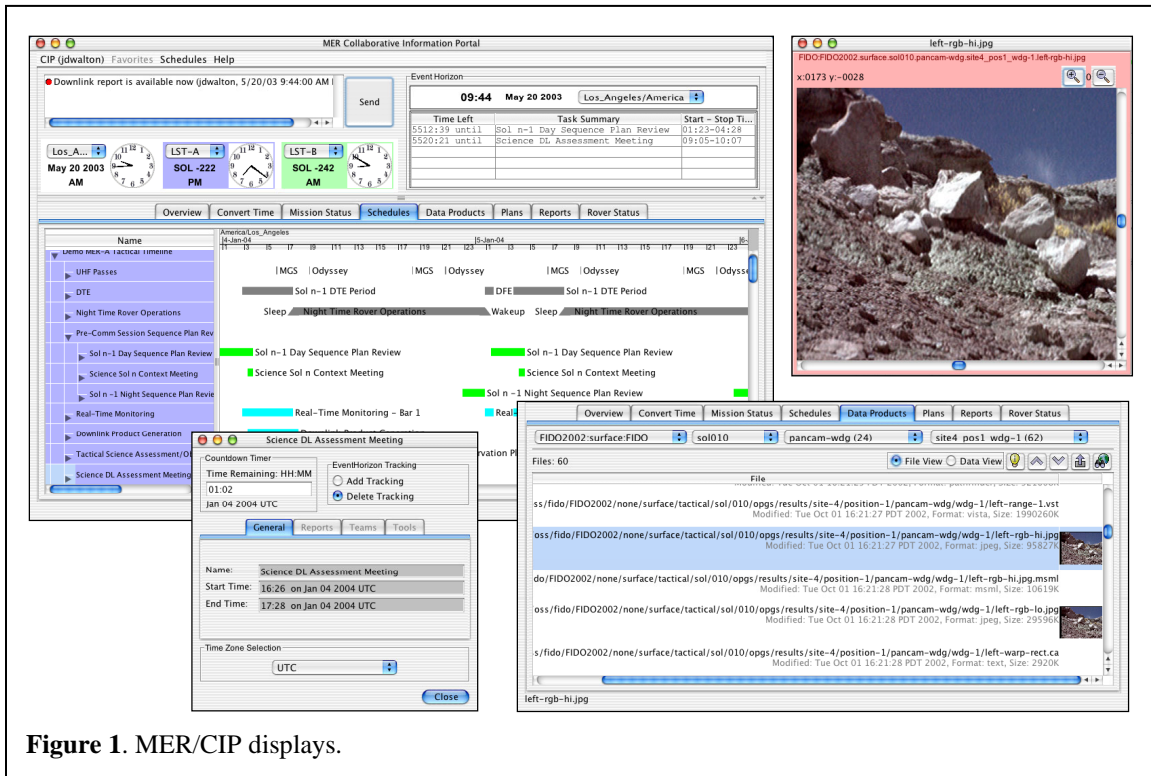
MER Collaborative Information Portal

CIP (jdwalton) Favorites Schedules Help

Downlink report is available now (jdwalton, 5/20/03 9:44:00 AM

Send

Event Horizon

09:44 May 20 2003 Los_Angeles/America

| Time Left | Task Summary | Start - Stop Ti... |
|---|---|---|
| 5512:39 until | Sol n-1 Day Sequence Plan Review | 01:23-04:28 |
| 5520:21 until | Science DL Assessment Meeting | 09:05-10:07 |

Los_A... May 20 2003 AM

LST-A SOL -222 PM

LST-B SOL -242 AM

Overview | Convert Time | Mission Status | Schedules | Data Products | Plans | Reports | Rover Status

Name

America/Los_Angeles 14-Jan-04 15-Jan-04

Demo MER-A Tactical Timeline

UHF Passes

DTE

Night Time Rover Operations

Pre-Comm Session Sequence Plan Rev

Sol n-1 Day Sequence Plan Review

Science Sol n Context Meeting

Sol n -1 Night Sequence Plan Revie

Real-Time Monitoring

Downlink Product Generation

Tactical Science Assessment/O

Science DL Assessment Meeting

MGS Odyssey MGS Odyssey MGS Odyssey MGS Odysse

Sol n-1 DTE Period DFE Sol n-1 DTE Period

Sleep Night Time Rover Operations Wakeup Sleep Night Time Rover Operations

Sol n-1 Day Sequence Plan Review Sol n-1 Day Sequence Plan Review

Science Sol n Context Meeting Science Sol n Context Meeting

Sol n -1 Night Sequence Plan Review

Real-Time Monitoring - Bar 1 Real

Science DL Assessment Meeting

Countdown Timer

Time Remaining: HH:MM

01:02

Jan 04 2004 UTC

EventHorizon Tracking

Add Tracking

Delete Tracking

General | Reports | Teams | Tools

Name: Science DL Assessment Meeting

Start Time: 16:26 on Jan 04 2004 UTC

End Time: 17:28 on Jan 04 2004 UTC

Time Zone Selection

UTC

Close

left-rgb-hi.jpg

FIDO:FIDO2002.surface.sol010.pancam-wdg.site4_pos1_wdg-1.left-rgb-hi.jpg

x:0173 y:-0028

Overview | Convert Time | Mission Status | Schedules | Data Products | Plans | Reports | Rover Status

FIDO2002:surface:FIDO | sol010 | pancam-wdg (24) | site4 pos1 wdg-1 (62)

Files: 60

File View Data View

File

ss/fido/FIDO2002/none/surface/tactical/sol/010/opgs/results/site-4/position-1/pancam-wdg/wdg-1/left-range-1.vst
Modified: Tue Oct 01 16:21:27 PDT 2002, Format: vista, Size: 1990260K

oss/fido/FIDO2002/none/surface/tactical/sol/010/opgs/results/site-4/position-1/pancam-wdg/wdg-1/left-rgb-hi.jpg
Modified: Tue Oct 01 16:21:27 PDT 2002, Format: jpeg, Size: 95827K

do/FIDO2002/none/surface/tactical/sol/010/opgs/results/site-4/position-1/pancam-wdg/wdg-1/left-rgb-hi.jpg.msml
Modified: Tue Oct 01 16:21:28 PDT 2002, Format: msml, Size: 10619K

oss/fido/FIDO2002/none/surface/tactical/sol/010/opgs/results/site-4/position-1/pancam-wdg/wdg-1/left-rgb-lo.jpg
Modified: Tue Oct 01 16:21:28 PDT 2002, Format: jpeg, Size: 29596K

s/fido/FIDO2002/none/surface/tactical/sol/010/opgs/results/site-4/position-1/pancam-wdg/wdg-1/left-warp-rect.ca
Modified: Tue Oct 01 16:21:28 PDT 2002, Format: text, Size: 2920K

left-rgb-hi.jpg

**Figure 1**. MER/CIP displays.